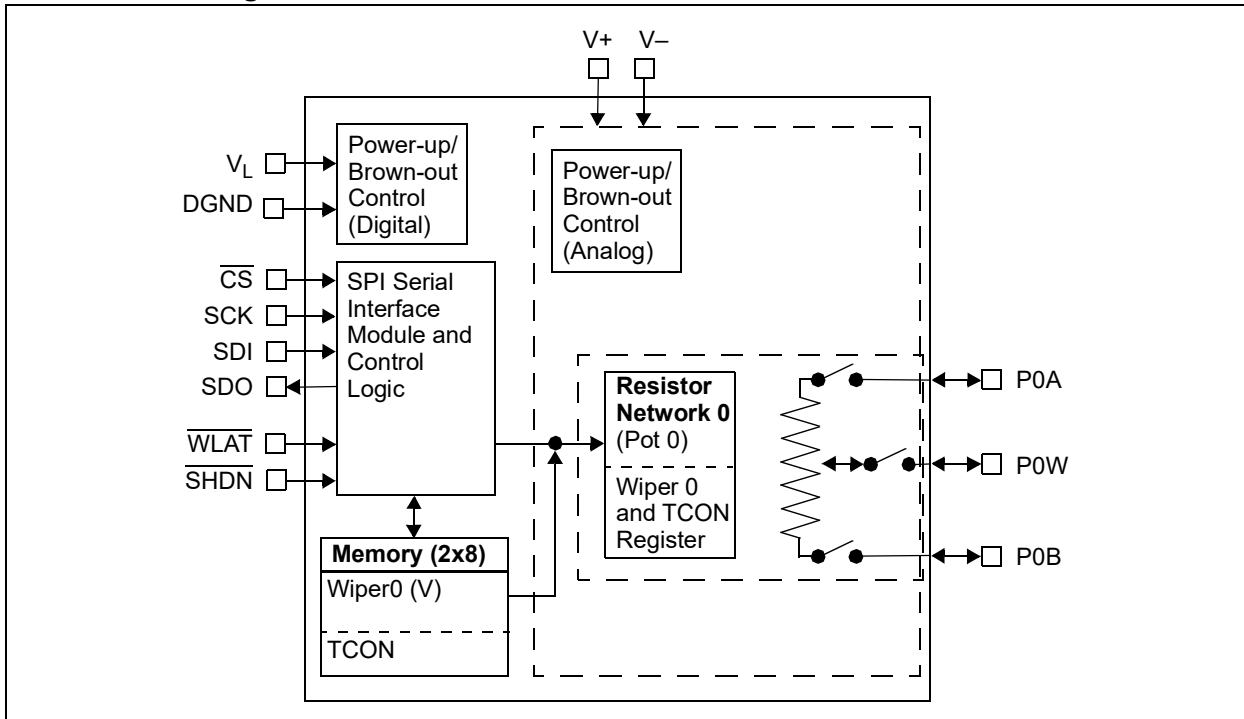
V+ V–

$V_L$
DGND

Power-up/ Brown-out Control (Digital)

Power-up/ Brown-out Control (Analog)

$\overline{CS}$
SCK
SDI
SDO

SPI Serial Interface Module and Control Logic

$\overline{WLAT}$
$\overline{SHDN}$

Resistor Network 0 (Pot 0)

Wiper 0 and TCON Register

P0A
P0W
P0B

Memory (2x8)
Wiper0 (V)
TCON